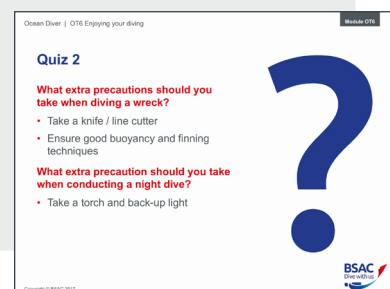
Ocean Diver | OT6 Enjoying your diving

Module OT6

Quiz 2

What extra precautions should you take when diving a wreck?

• Take a knife / line cutter
• Ensure good buoyancy and finning techniques

What extra precaution should you take when conducting a night dive?

• Take a torch and back-up light

?

Copyright © BSAC 2017

BSAC Dive with us